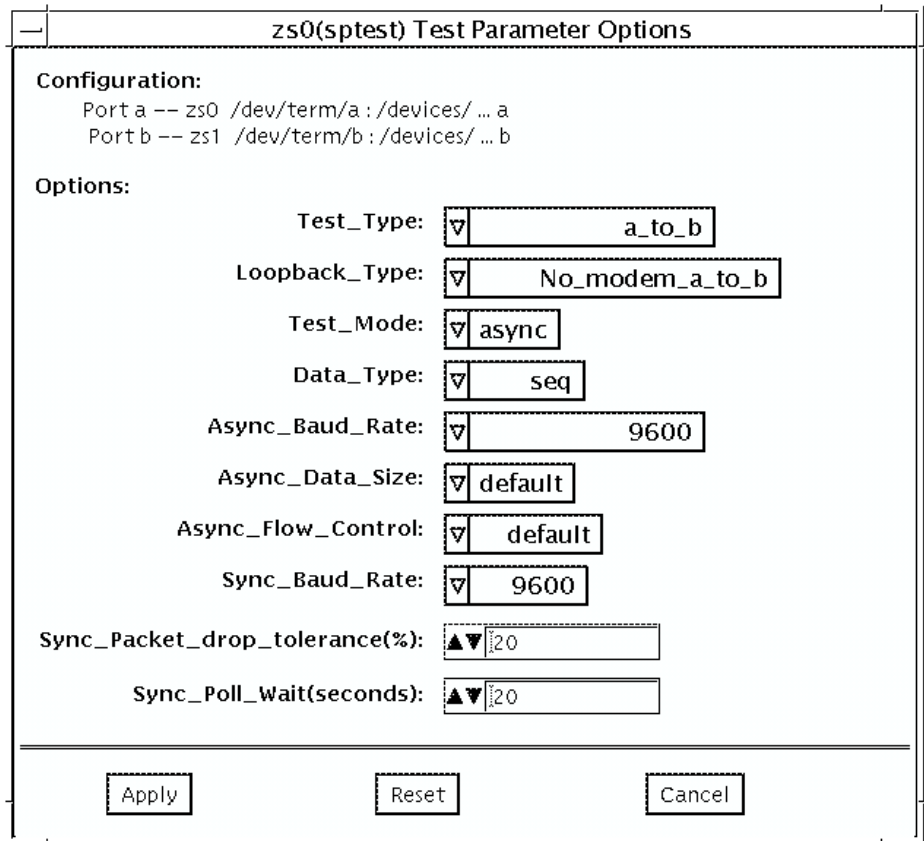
zs0(sptest) Test Parameter Options

Configuration:

Port a -- zs0 /dev/term/a : /devices/ ... a
Port b -- zs1 /dev/term/b : /devices/ ... b

Options:

Test_Type: a_to_b

Loopback_Type: No_modem_a_to_b

Test_Mode: async

Data_Type: seq

Async_Baud_Rate: 9600

Async_Data_Size: default

Async_Flow_Control: default

Sync_Baud_Rate: 9600

Sync_Packet_drop_tolerance(%): 20

Sync_Poll_Wait(seconds): 20

Apply

Reset

Cancel